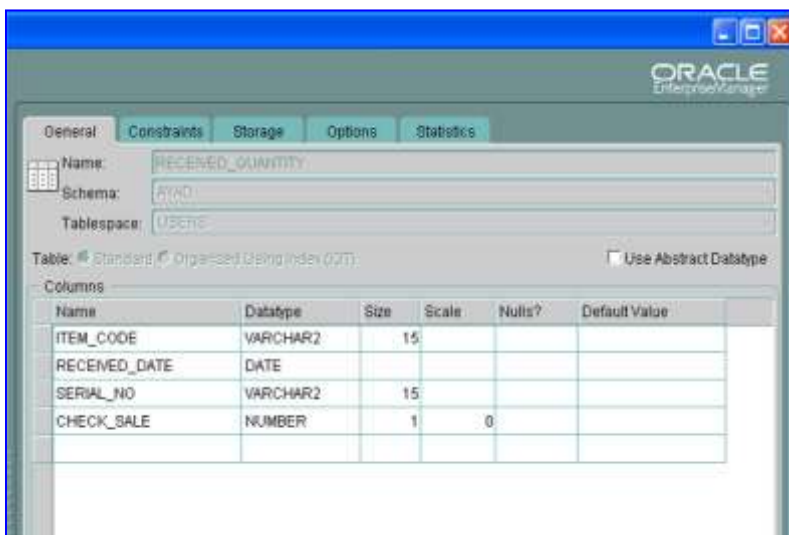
ORACLE
Enterprise Manager

General | Constraints | Storage | Options | Statistics

Name: RECEIVED_QUANTITY
Schema: AYAD
Tablespace: USERS

Table: Standard Organised Using Index (IOT)

Use Abstract Datatype

Columns

| Name | Datatype | Size | Scale | Nulls? | Default Value |
|---|---|---|---|---|---|
| ITEM_CODE | VARCHAR2 | 15 | | | |
| RECEIVED_DATE | DATE | | | | |
| SERIAL_NO | VARCHAR2 | 15 | | | |
| CHECK_SALE | NUMBER | 1 | 0 | | |
| | | | | | |